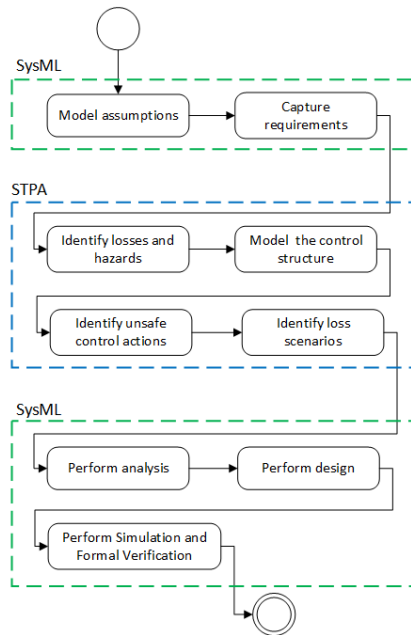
SysML

Model assumptions

Capture requirements

STPA

Identify losses and hazards

Model the control structure

Identify unsafe control actions

Identify loss scenarios

SysML

Perform analysis

Perform design

Perform Simulation and Formal Verification